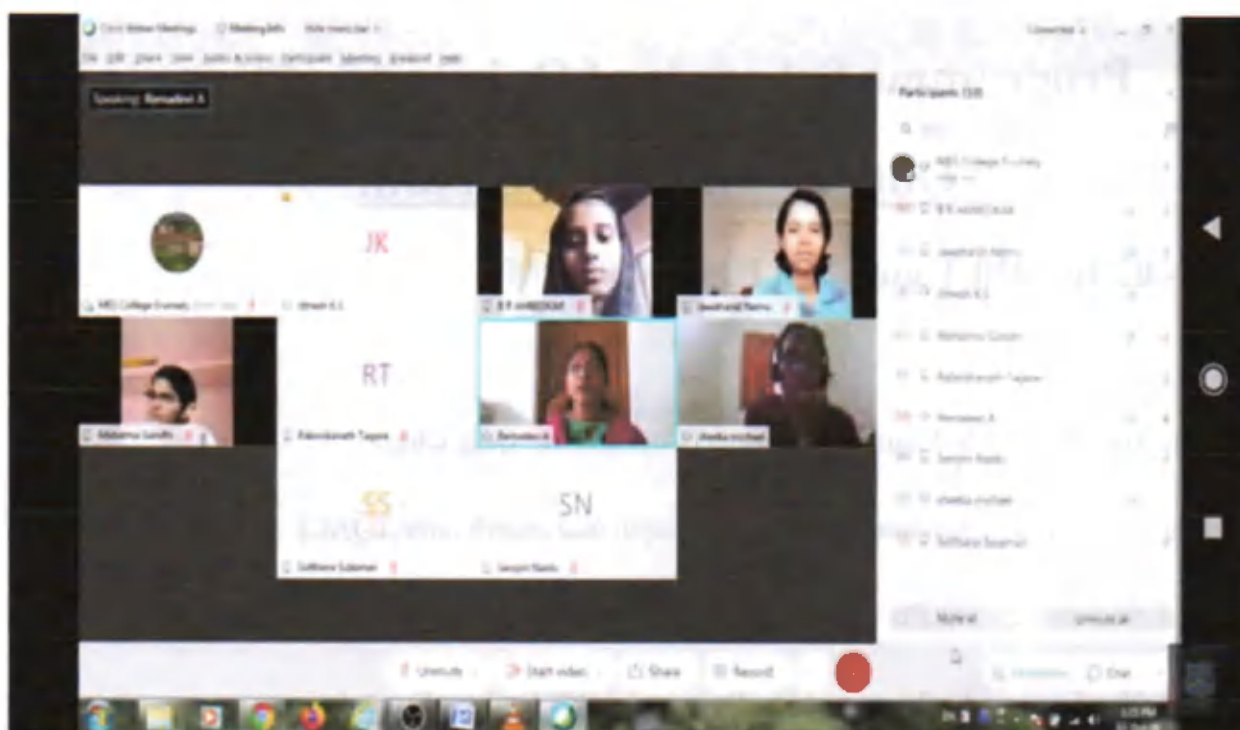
Cisco Webex Meetings Meeting Info

Speaking: Remadevi A

JK

RT

SS

SN

MES College Erumely

Umesh K.S

R R ANBEKAR

Jeevitha Remu

Mohamma Sunidh

Rabindranath Tagore

Remadevi A

Sheeba michael

Sidhara Sulaiman

Sanjeev Naidu

Participants (10)

MES College Erumely

R R ANBEKAR

Jeevitha Remu

Umesh K.S

Mohamma Sunidh

Rabindranath Tagore

Remadevi A

Sanjeev Naidu

sheeba michael

Sidhara Sulaiman

Mute all

Unmute all

Unmute

Start video

Share

Record

Participants

Chat